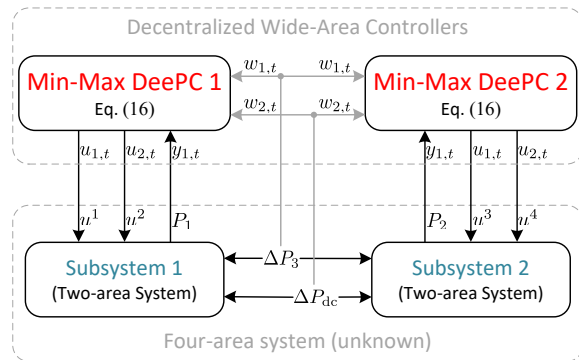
Decentralized Wide-Area Controllers

Min-Max DeePC 1
Eq. (16)

$w_{1,t}$ $w_{1,t}$

$w_{2,t}$ $w_{2,t}$

Min-Max DeePC 2
Eq. (16)

$u_{1,t}$ $u_{2,t}$ $y_{1,t}$

$y_{1,t}$ $u_{1,t}$ $u_{2,t}$

$u^1$ $u^2$ $P_1$

$P_2$ $u^3$ $u^4$

Subsystem 1
(Two-area System)

$\Delta P_3$

$\Delta P_{\mathrm{dc}}$

Subsystem 2
(Two-area System)

Four-area system (unknown)